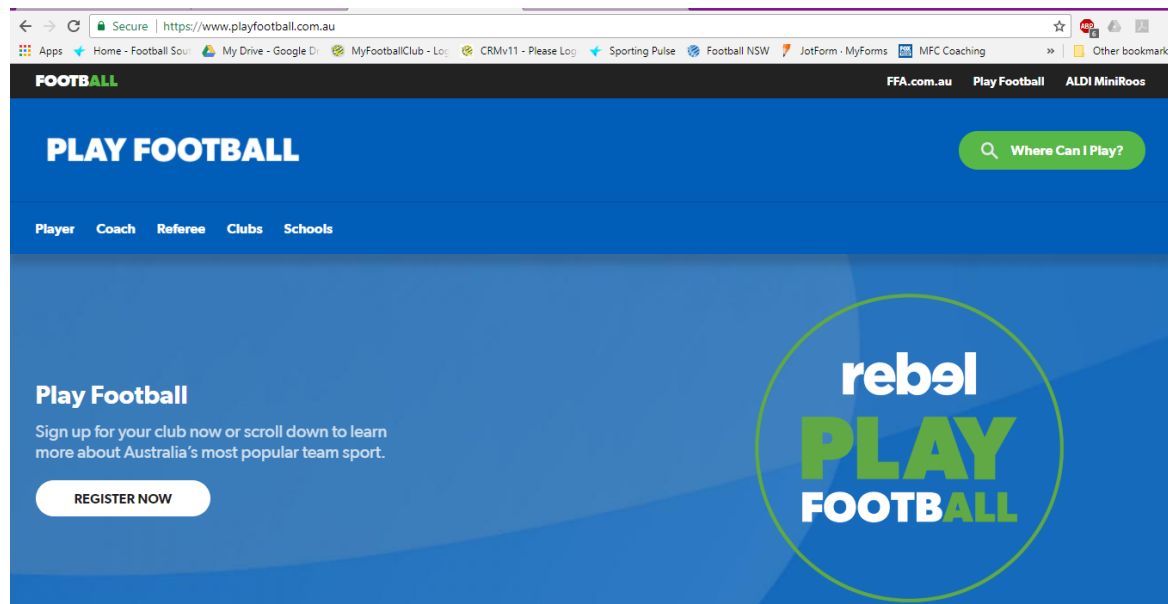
Secure | https://www.playfootball.com.au

Apps Home - Football Sout My Drive - Google Dr MyFootballClub - Log CRMv11 - Please Log Sporting Pulse Football NSW JotForm · MyForms MFC Coaching » Other bookmark

FOOTBALL FFA.com.au Play Football ALDI MiniRoos

PLAY FOOTBALL

Where Can I Play?

Player Coach Referee Clubs Schools

Play Football

Sign up for your club now or scroll down to learn more about Australia's most popular team sport.

REGISTER NOW

rebel
PLAY
FOOTBALL